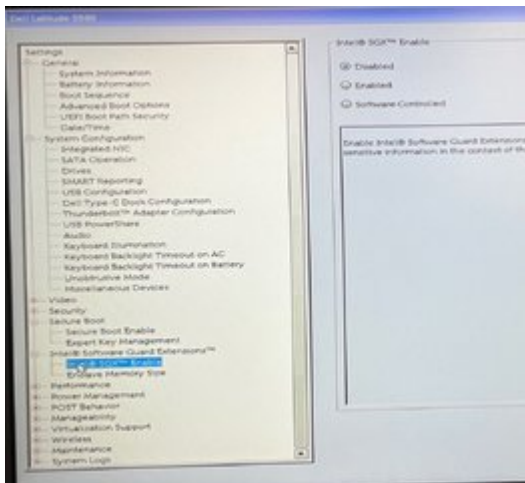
Dell Latitude 5580

Settings
General
System Information
Battery Information
Boot Sequence
Advanced Boot Options
UEFI Boot Path Security
Date/Time
System Configuration
Integrated NIC
SATA Operation
Drives
SMART Reporting
USB Configuration
Dell Type-C Dock Configuration
Thunderbolt™ Adapter Configuration
USB PowerShare
Audio
Keyboard Illumination
Keyboard Backlight Timeout on AC
Keyboard Backlight Timeout on Battery
Unobtrusive Mode
Miscellaneous Devices
Video
Security
Secure Boot
Secure Boot Enable
Expert Key Management
Intel® Software Guard Extensions™
Intel® SGX™ Enable
Enclave Memory Size
Performance
Power Management
POST Behavior
Manageability
Virtualization Support
Wireless
Maintenance
System Logs

Intel® SGX™ Enable

Disabled
Enabled
Software Controlled

Enable Intel® Software Guard Extensions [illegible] sensitive information in the context of th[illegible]